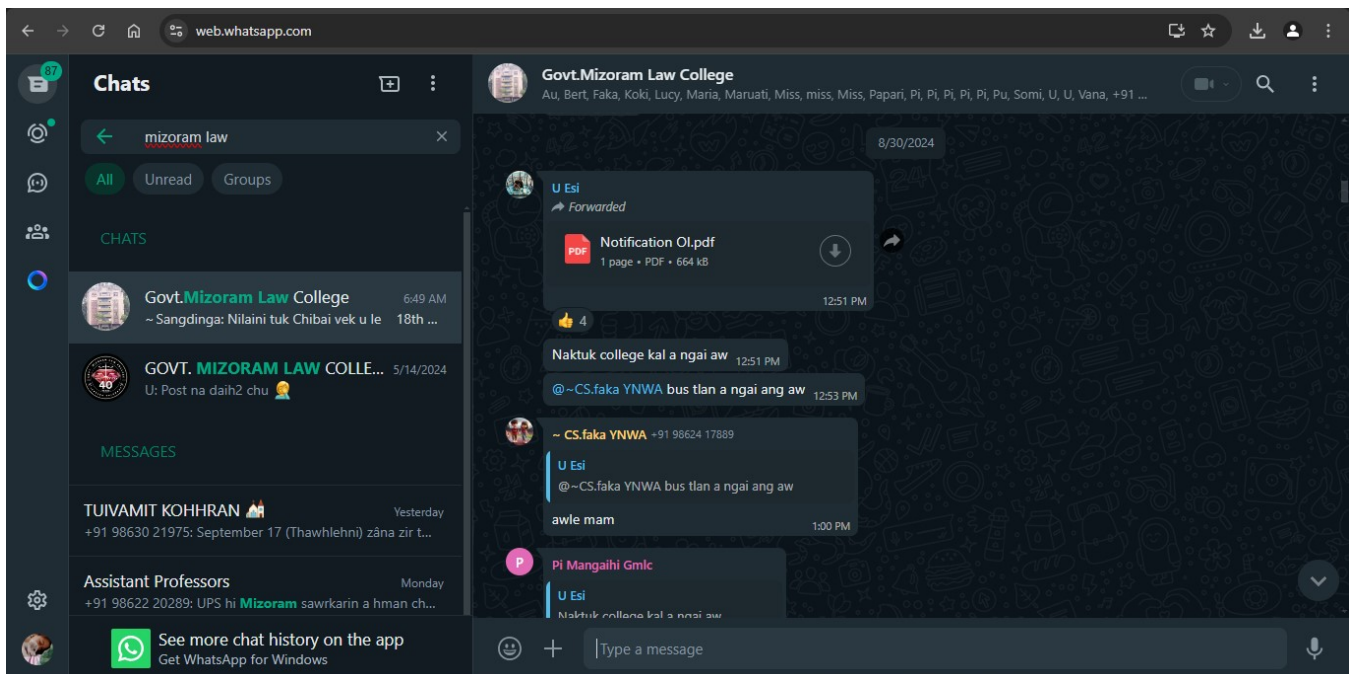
web.whatsapp.com

87

Chats

mizoram law

All Unread Groups

CHATS

Govt.Mizoram Law College 6:49 AM
~ Sangdinga: Nilaini tuk Chibai vek u le 18th ...

GOVT. MIZORAM LAW COLLE... 5/14/2024
U: Post na daih2 chu

40

MESSAGES

TUIVAMIT KOHHRAN Yesterday
+91 98630 21975: September 17 (Thawhlehni) zâna zir t...

Assistant Professors Monday
+91 98622 20289: UPS hi Mizoram sawrkarin a hman ch...

See more chat history on the app
Get WhatsApp for Windows

Govt.Mizoram Law College
Au, Bert, Faka, Koki, Lucy, Maria, Maruati, Miss, miss, Miss, Papari, Pi, Pi, Pi, Pi, Pi, Pu, Somi, U, U, Vana, +91 ...

8/30/2024

U Esi
Forwarded
Notification OI.pdf
1 page • PDF • 664 kB
12:51 PM

4

Naktuk college kal a ngai aw 12:51 PM

@~CS.faka YNWA bus tlan a ngai ang aw 12:53 PM

~ CS.faka YNWA +91 98624 17889
U Esi
@~CS.faka YNWA bus tlan a ngai ang aw
awle mam 1:00 PM

P
Pi Mangaihi Gmlc
U Esi
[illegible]

Type a message